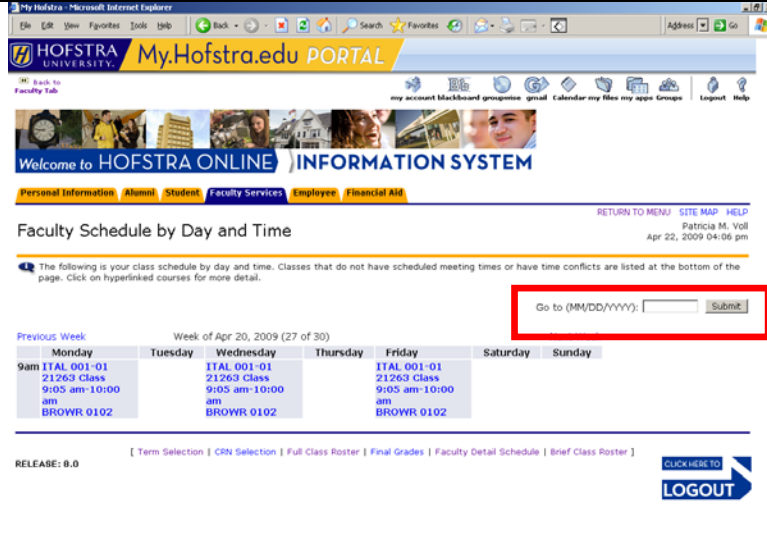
My Hofstra - Microsoft Internet Explorer

File Edit View Favorites Tools Help

Back Search Favorites

Address Go

HOFSTRA UNIVERSITY. My.Hofstra.edu PORTAL

Back to Faculty Tab

my account blackboard groupwise gmail Calendar my files my apps Groups Logout Help

Welcome to HOFSTRA ONLINE INFORMATION SYSTEM

Personal Information Alumni Student Faculty Services Employee Financial Aid

RETURN TO MENU SITE MAP HELP

Faculty Schedule by Day and Time

Patricia M. Voll
Apr 22, 2009 04:06 pm

The following is your class schedule by day and time. Classes that do not have scheduled meeting times or have time conflicts are listed at the bottom of the page. Click on hyperlinked courses for more detail.

Go to (MM/DD/YYYY): Submit

Previous Week Week of Apr 20, 2009 (27 of 30) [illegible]

| | Monday | Tuesday | Wednesday | Thursday | Friday | Saturday | Sunday |
|---|---|---|---|---|---|---|---|
| 9am | ITAL 001-01 21263 Class 9:05 am-10:00 am BROWR 0102 | | ITAL 001-01 21263 Class 9:05 am-10:00 am BROWR 0102 | | ITAL 001-01 21263 Class 9:05 am-10:00 am BROWR 0102 | | |

[ Term Selection | CRN Selection | Full Class Roster | Final Grades | Faculty Detail Schedule | Brief Class Roster ]

RELEASE: 8.0

CLICK HERE TO LOGOUT